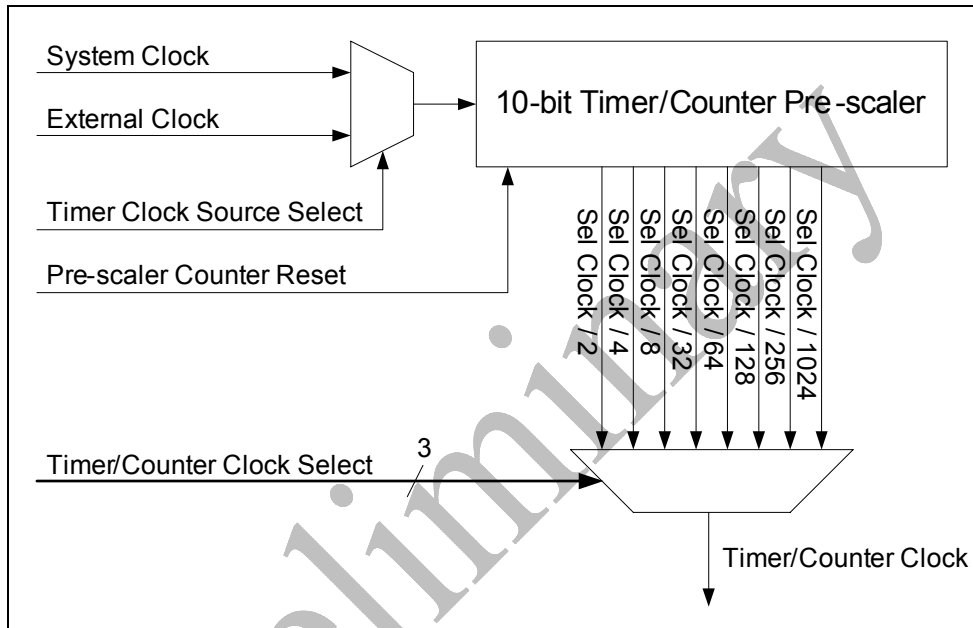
System Clock

External Clock

10-bit Timer/Counter Pre-scaler

Timer Clock Source Select

Pre-scaler Counter Reset

Sel Clock / 2

Sel Clock / 4

Sel Clock / 8

Sel Clock / 32

Sel Clock / 64

Sel Clock / 128

Sel Clock / 256

Sel Clock / 1024

Timer/Counter Clock Select

3

Timer/Counter Clock

Preliminary